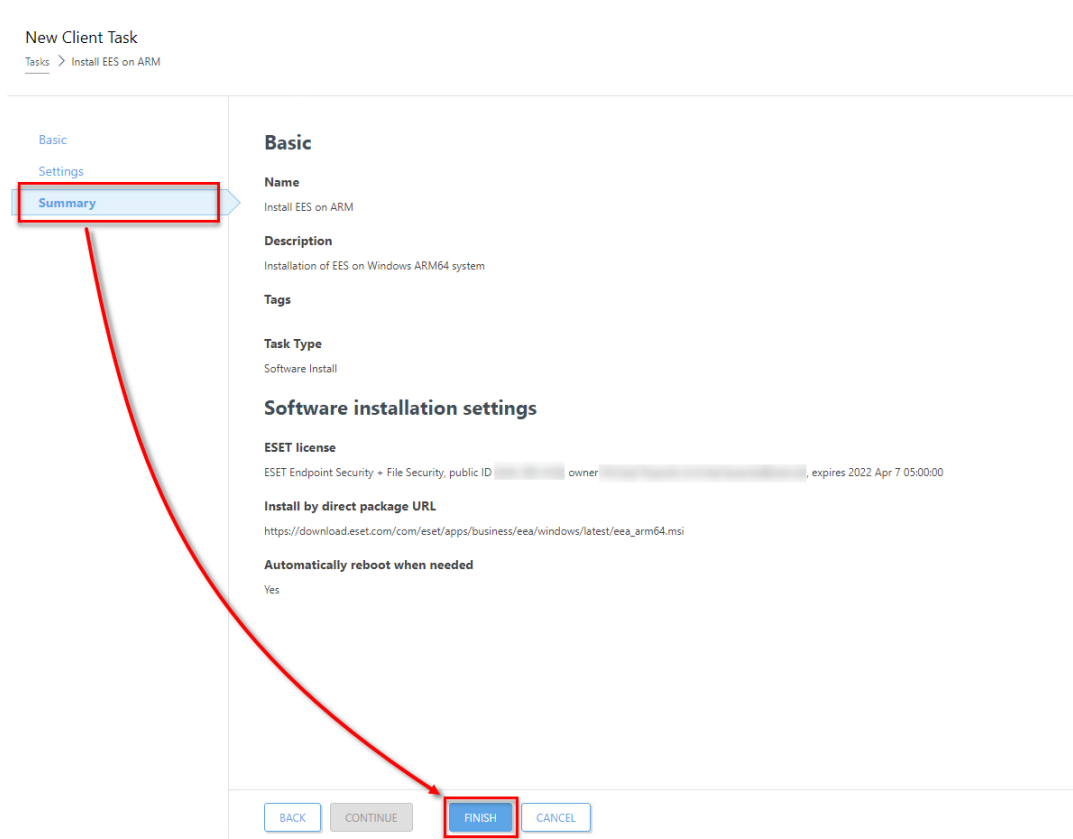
New Client Task

Tasks > Install EES on ARM

Basic

Settings

Summary

Basic

Name

Install EES on ARM

Description

Installation of EES on Windows ARM64 system

Tags

Task Type

Software Install

Software installation settings

ESET license

ESET Endpoint Security + File Security, public ID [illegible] owner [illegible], expires 2022 Apr 7 05:00:00

Install by direct package URL

https://download.eset.com/com/eset/apps/business/eea/windows/latest/eea_arm64.msi

Automatically reboot when needed

Yes

BACK CONTINUE FINISH CANCEL